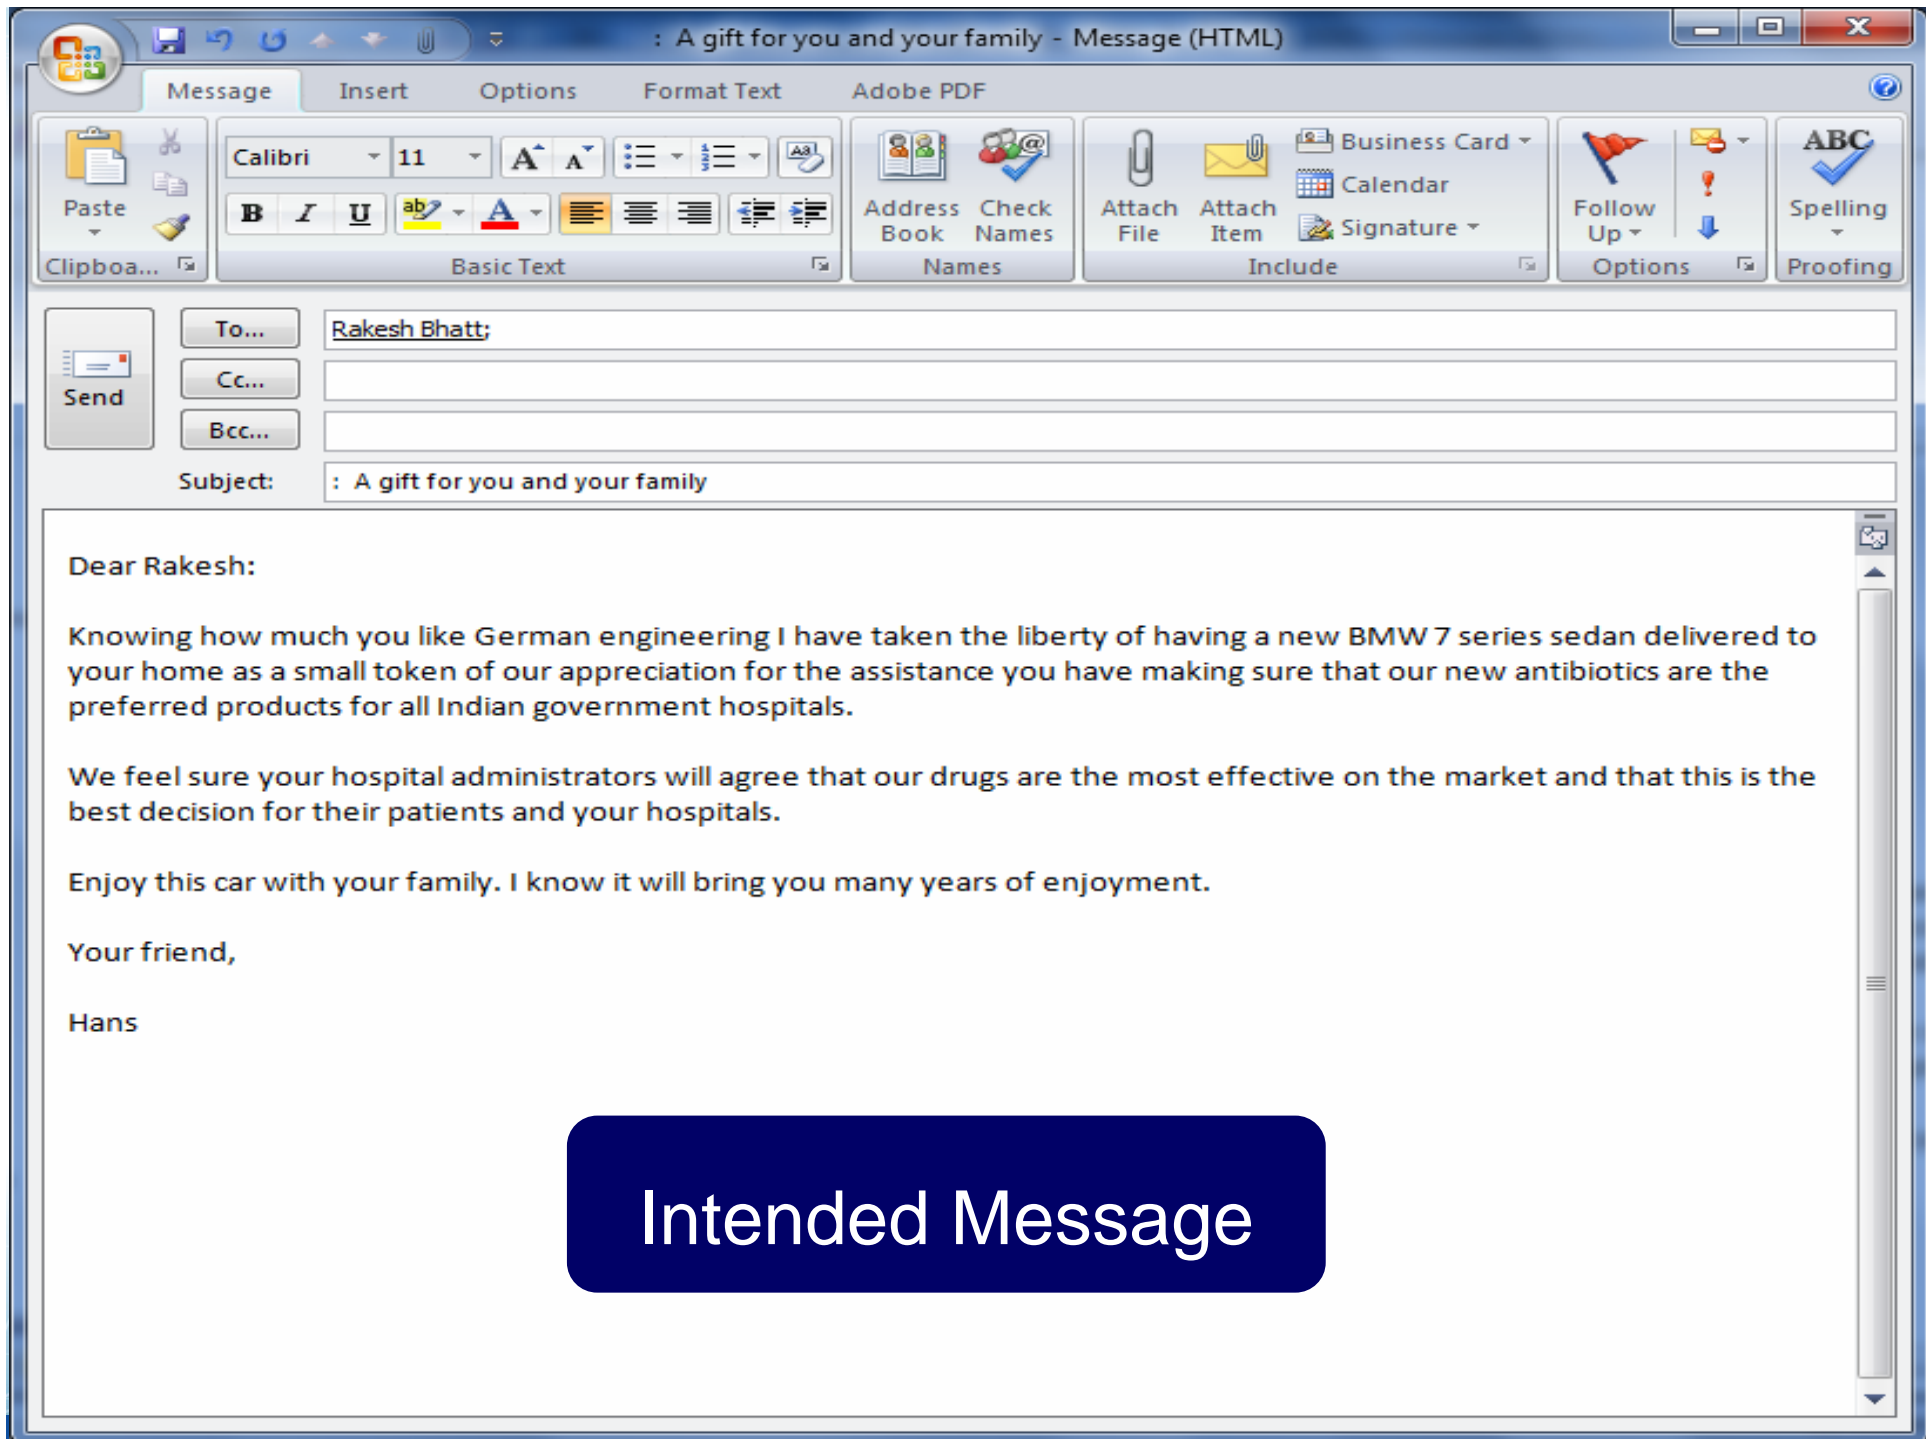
: A gift for you and your family - Message (HTML)

Message Insert Options Format Text Adobe PDF

Paste
Clipboa...

Calibri 11
B I U
Basic Text

Address Book
Check Names
Names

Attach File
Attach Item
Business Card
Calendar
Signature
Include

Follow Up
Options

ABC
Spelling
Proofing

Send
To... Rakesh Bhatt;
Cc...
Bcc...
Subject: : A gift for you and your family

Dear Rakesh:

Knowing how much you like German engineering I have taken the liberty of having a new BMW 7 series sedan delivered to your home as a small token of our appreciation for the assistance you have making sure that our new antibiotics are the preferred products for all Indian government hospitals.

We feel sure your hospital administrators will agree that our drugs are the most effective on the market and that this is the best decision for their patients and your hospitals.

Enjoy this car with your family. I know it will bring you many years of enjoyment.

Your friend,

Hans

Intended Message